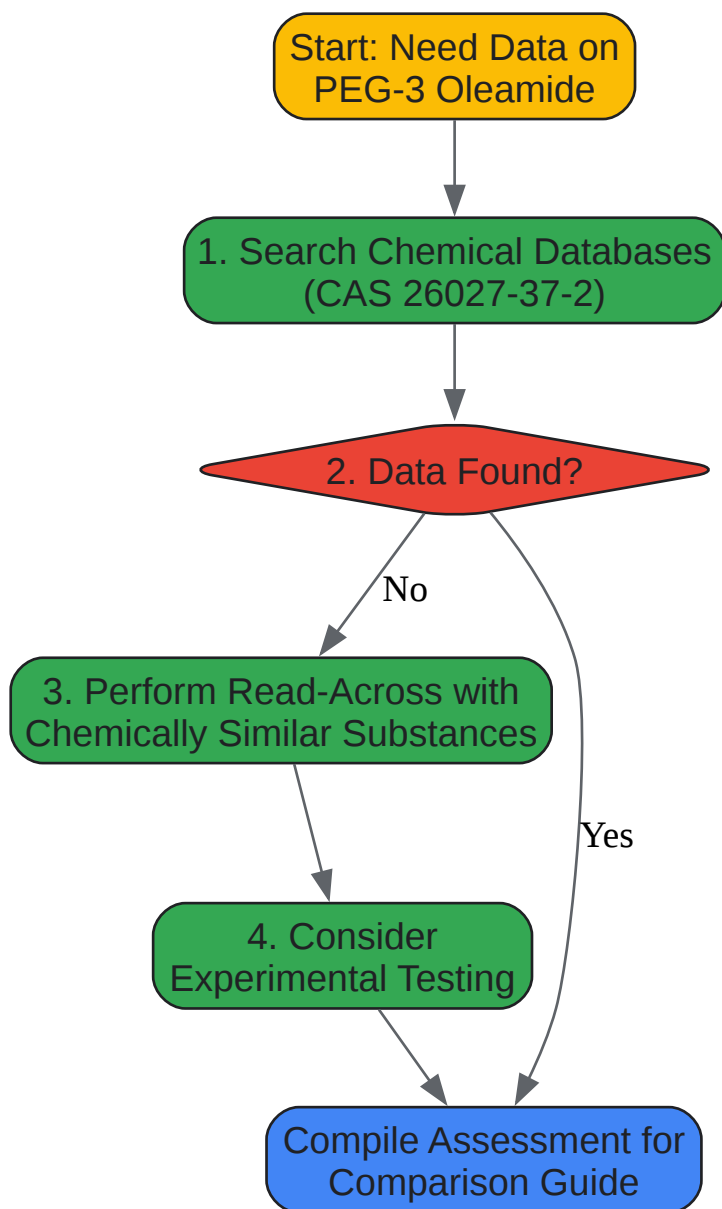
Start: Need Data on PEG-3 Oleamide

1. Search Chemical Databases (CAS 26027-37-2)

2. Data Found?

No

Yes

3. Perform Read-Across with Chemically Similar Substances

4. Consider Experimental Testing

Compile Assessment for Comparison Guide